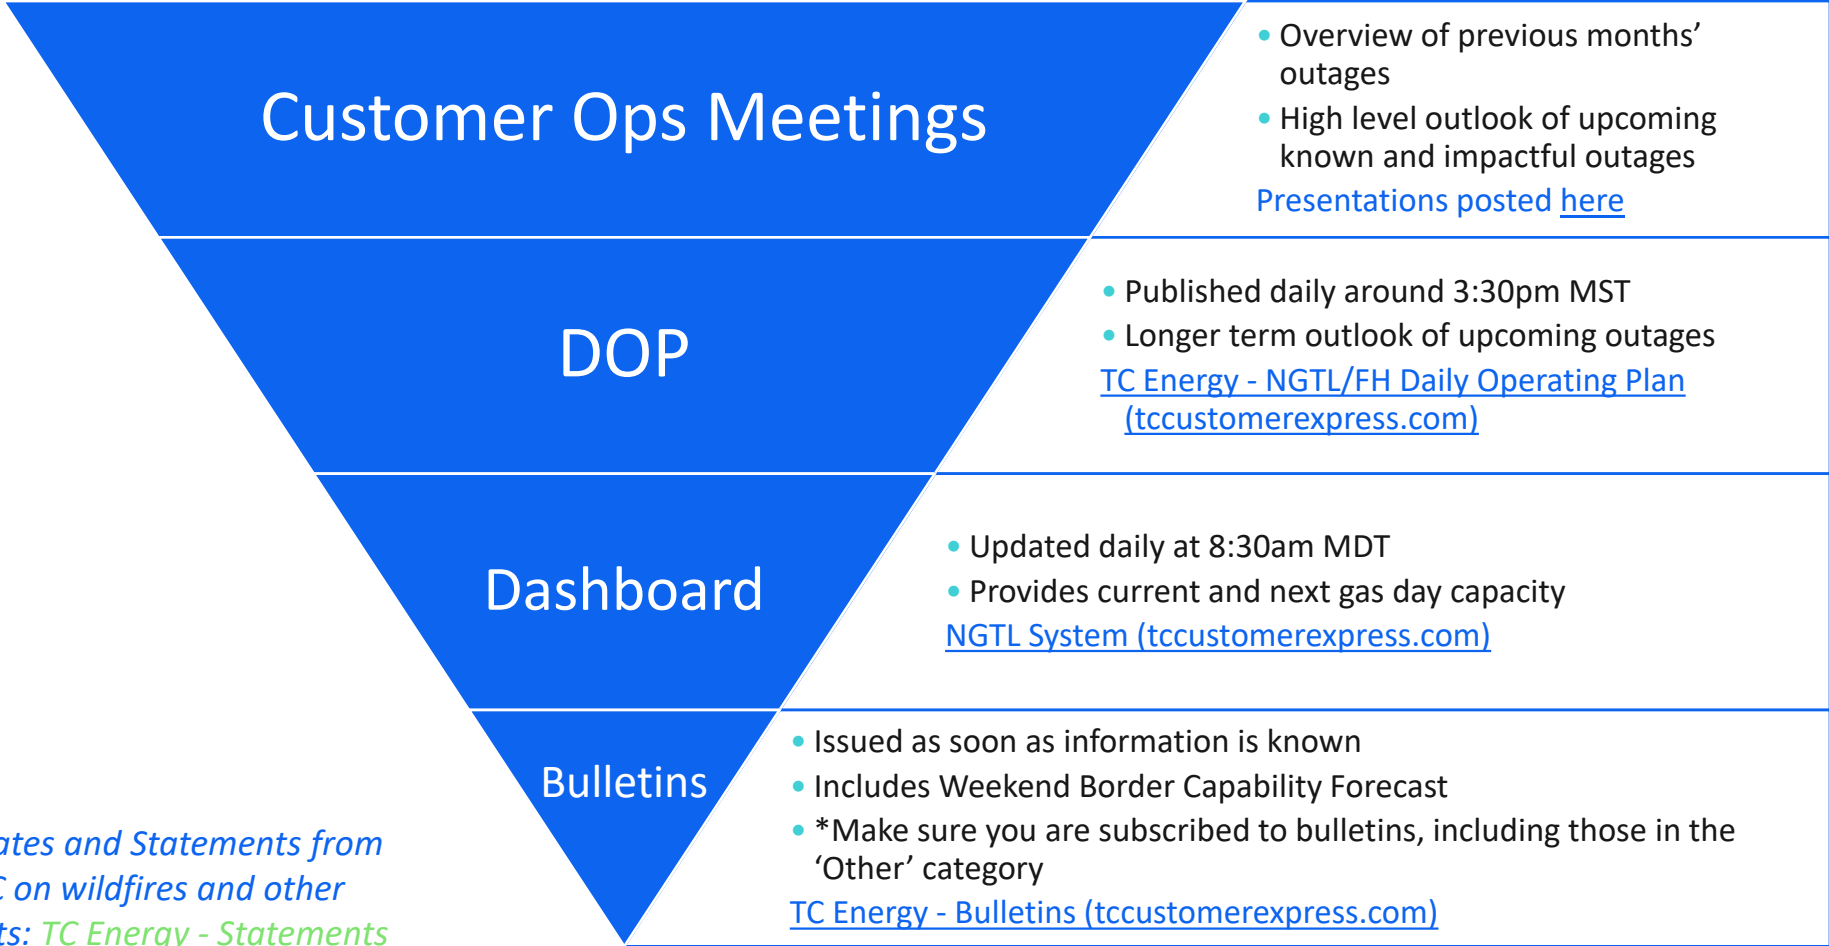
Customer Ops Meetings

- Overview of previous months' outages
- High level outlook of upcoming known and impactful outages

Presentations posted here

DOP

- Published daily around 3:30pm MST
- Longer term outlook of upcoming outages

TC Energy - NGTL/FH Daily Operating Plan (tccustomerexpress.com)

Dashboard

- Updated daily at 8:30am MDT
- Provides current and next gas day capacity

NGTL System (tccustomerexpress.com)

Bulletins

- Issued as soon as information is known
- Includes Weekend Border Capability Forecast
- *Make sure you are subscribed to bulletins, including those in the 'Other' category

TC Energy - Bulletins (tccustomerexpress.com)

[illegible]ates and Statements from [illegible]C on wildfires and other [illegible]ts: TC Energy - Statements